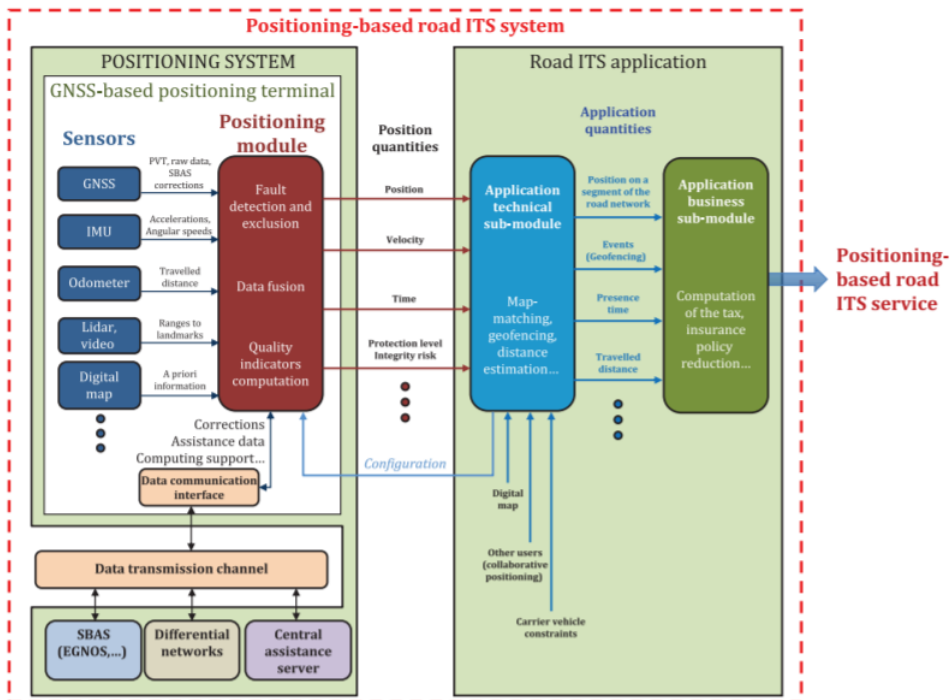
Positioning-based road ITS system

POSITIONING SYSTEM

GNSS-based positioning terminal

Sensors

GNSS

PVT, raw data, SBAS corrections

IMU

Accelerations, Angular speeds

Odometer

Travelled distance

Lidar, video

Ranges to landmarks

Digital map

A priori information

Positioning module

Fault detection and exclusion

Data fusion

Quality indicators computation

Corrections
Assistance data
Computing support...

Data communication interface

Data transmission channel

SBAS (EGNOS,...)

Differential networks

Central assistance server

Position quantities

Position

Velocity

Time

Protection level
Integrity risk

Configuration

Road ITS application

Application quantities

Application technical sub-module

Map-matching, geofencing, distance estimation...

Position on a segment of the road network

Events (Geofencing)

Presence time

Travelled distance

Application business sub-module

Computation of the tax, insurance policy reduction...

Digital map

Other users (collaborative positioning)

Carrier vehicle constraints

Positioning-based road ITS service